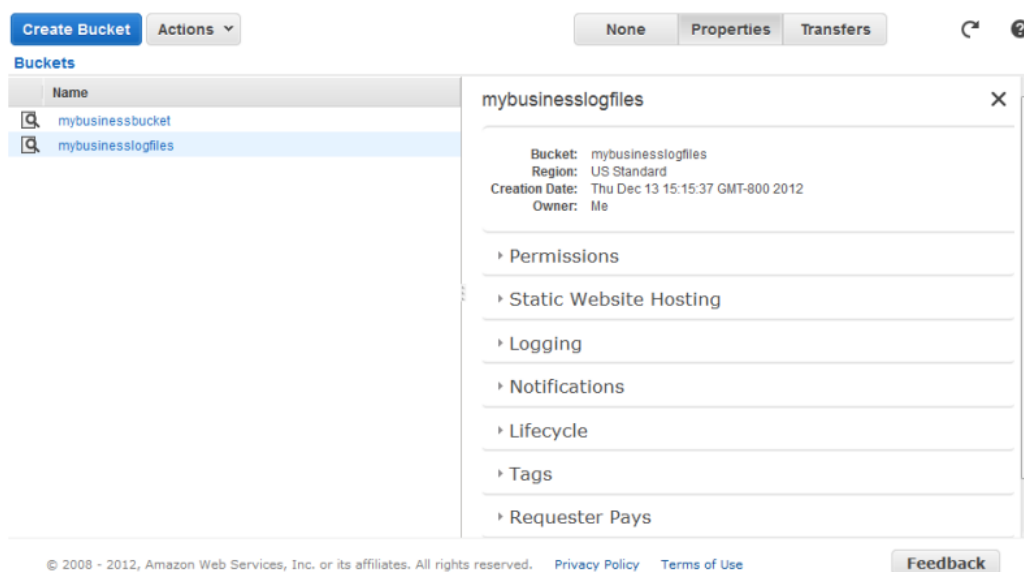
Create Bucket Actions

None Properties Transfers

Buckets

Name

mybusinessbucket

mybusinesslogfiles

mybusinesslogfiles

×

Bucket: mybusinesslogfiles
Region: US Standard
Creation Date: Thu Dec 13 15:15:37 GMT-800 2012
Owner: Me

Permissions

Static Website Hosting

Logging

Notifications

Lifecycle

Tags

Requester Pays

© 2008 - 2012, Amazon Web Services, Inc. or its affiliates. All rights reserved. Privacy Policy Terms of Use

Feedback